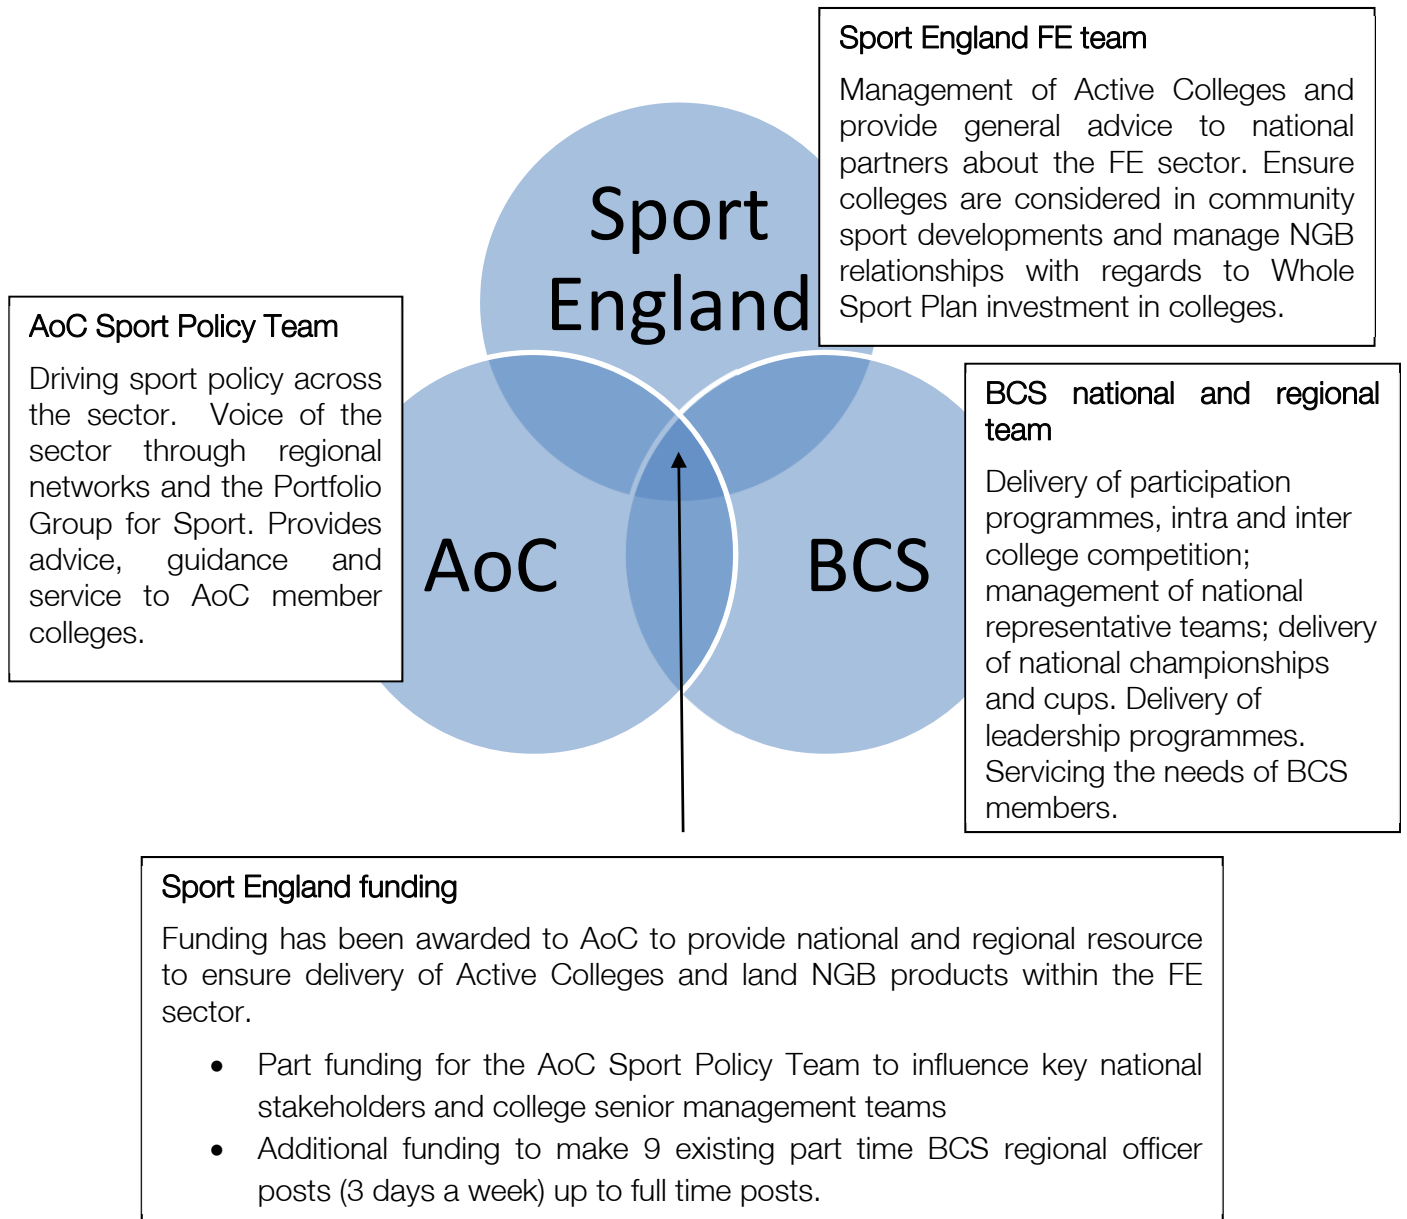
Sport England FE team

Management of Active Colleges and provide general advice to national partners about the FE sector. Ensure colleges are considered in community sport developments and manage NGB relationships with regards to Whole Sport Plan investment in colleges.

Sport England

AoC Sport Policy Team

Driving sport policy across the sector. Voice of the sector through regional networks and the Portfolio Group for Sport. Provides advice, guidance and service to AoC member colleges.

AoC

BCS

BCS national and regional team

Delivery of participation programmes, intra and inter college competition; management of national representative teams; delivery of national championships and cups. Delivery of leadership programmes. Servicing the needs of BCS members.

Sport England funding

Funding has been awarded to AoC to provide national and regional resource to ensure delivery of Active Colleges and land NGB products within the FE sector.

- Part funding for the AoC Sport Policy Team to influence key national stakeholders and college senior management teams
- Additional funding to make 9 existing part time BCS regional officer posts (3 days a week) up to full time posts.